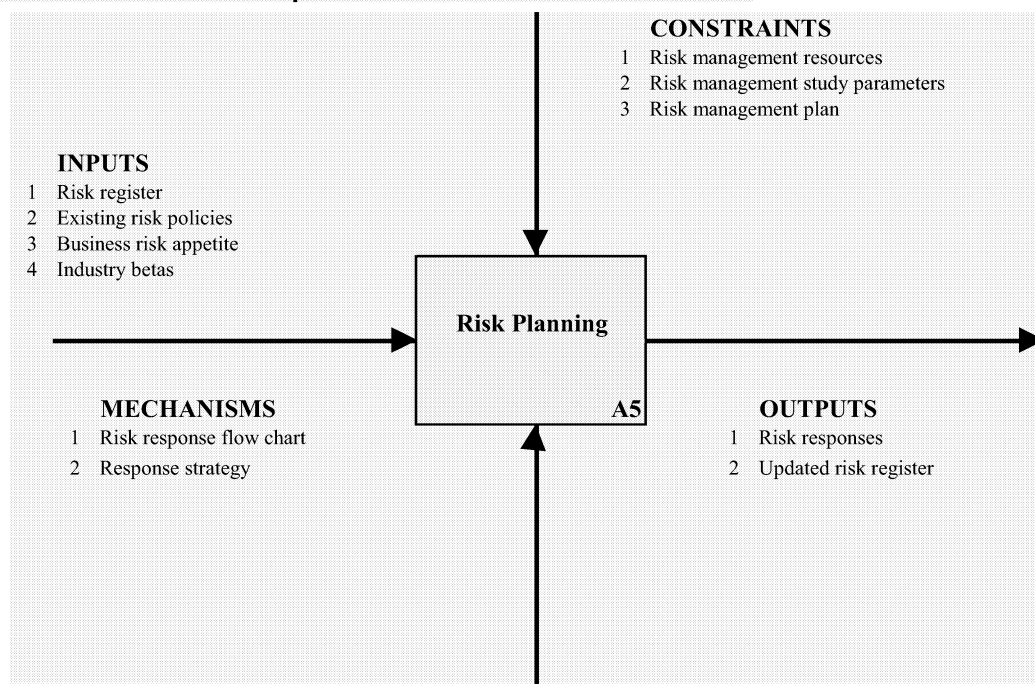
CONSTRAINTS
1 Risk management resources
2 Risk management study parameters
3 Risk management plan

INPUTS
1 Risk register
2 Existing risk policies
3 Business risk appetite
4 Industry betas

Risk Planning

A5

MECHANISMS
1 Risk response flow chart
2 Response strategy

OUTPUTS
1 Risk responses
2 Updated risk register